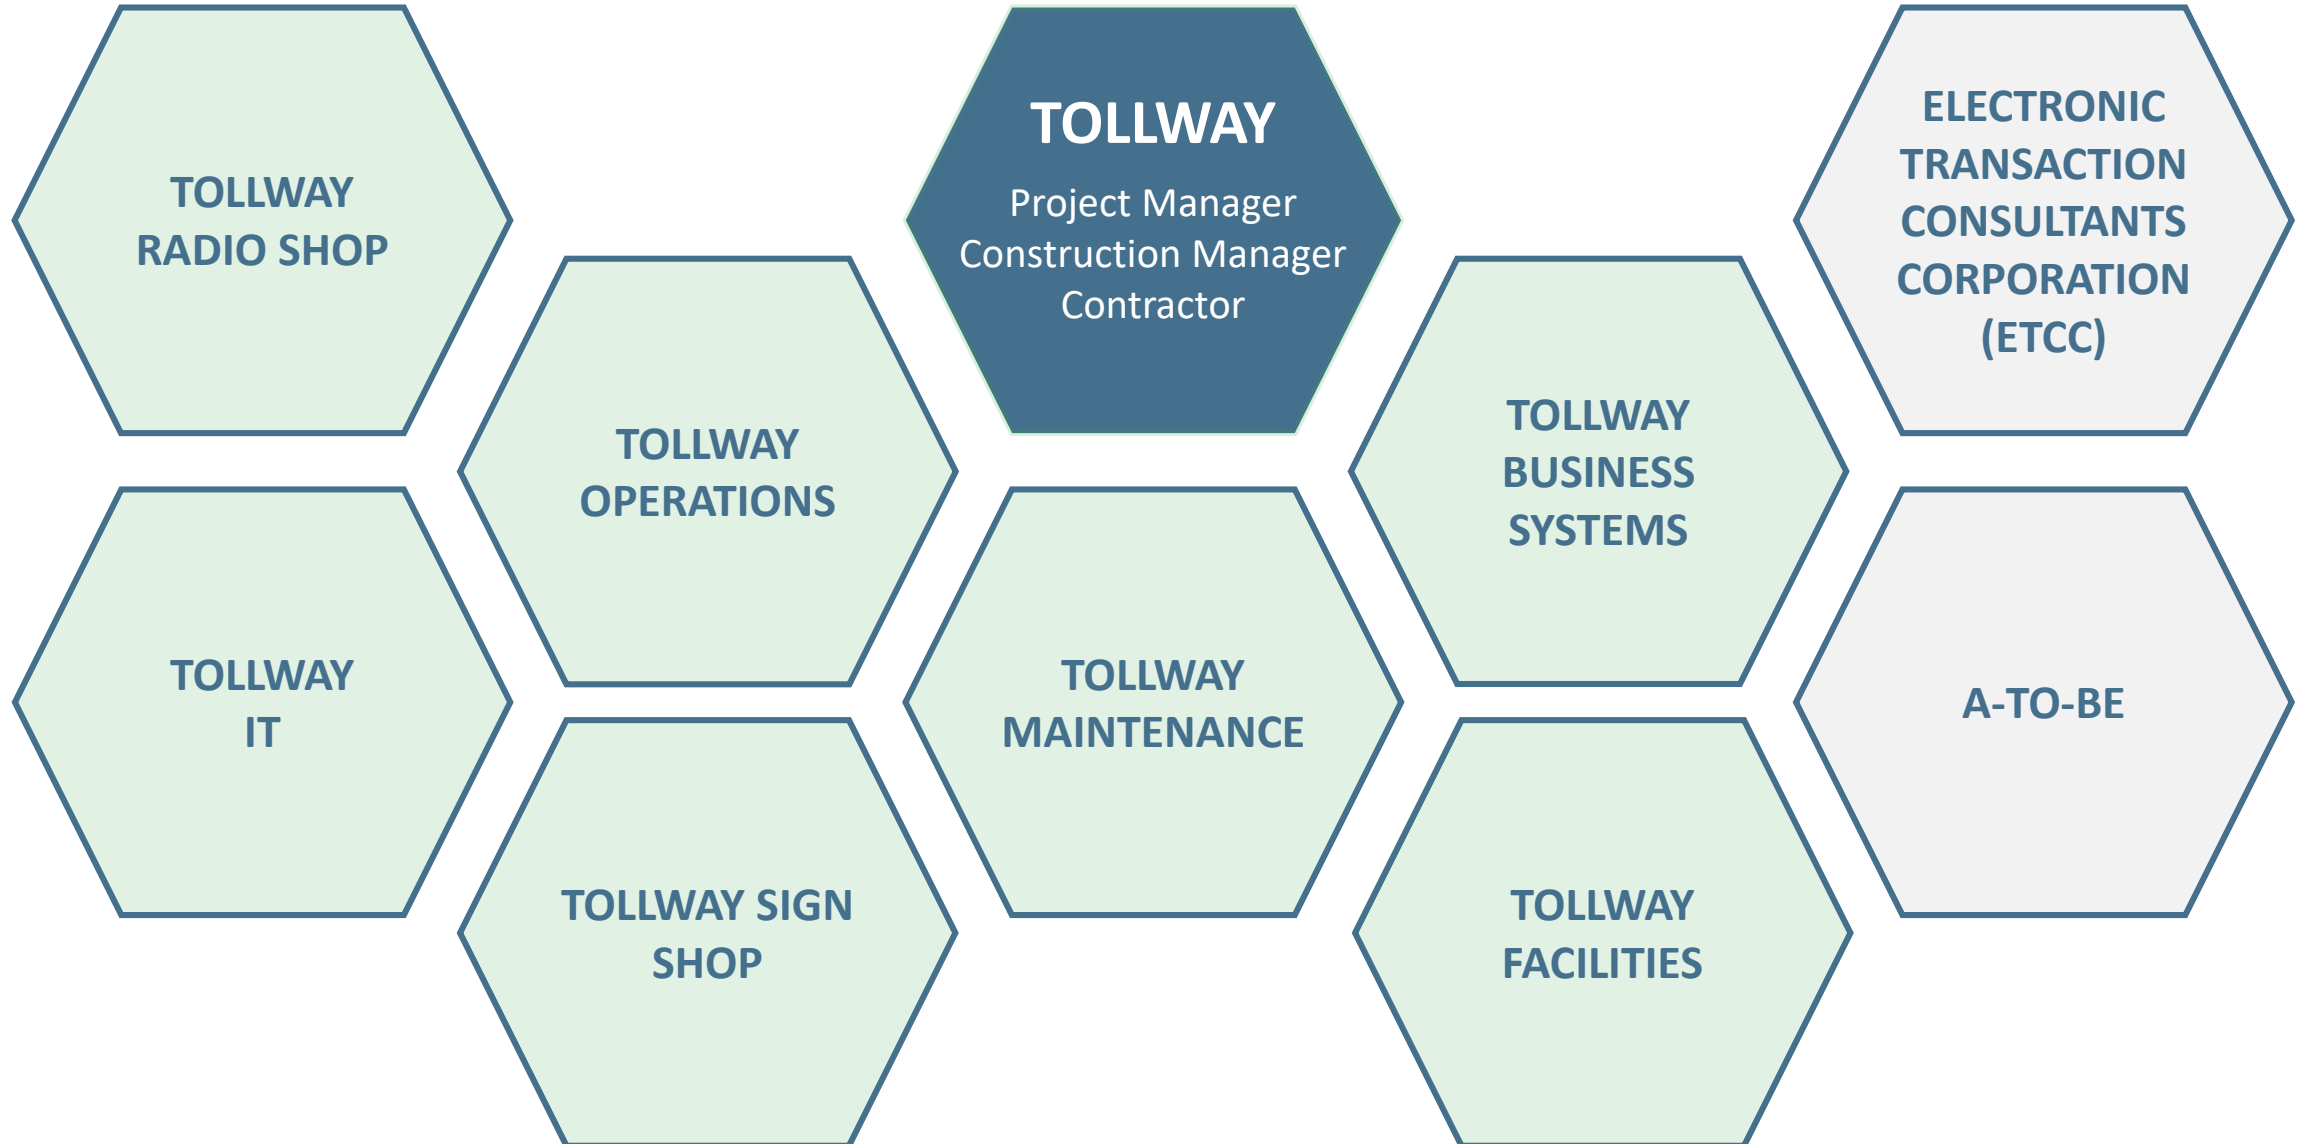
TOLLWAY RADIO SHOP

TOLLWAY OPERATIONS

TOLLWAY

Project Manager
Construction Manager
Contractor

ELECTRONIC TRANSACTION CONSULTANTS CORPORATION (ETCC)

TOLLWAY BUSINESS SYSTEMS

TOLLWAY IT

TOLLWAY MAINTENANCE

A-TO-BE

TOLLWAY SIGN SHOP

TOLLWAY FACILITIES